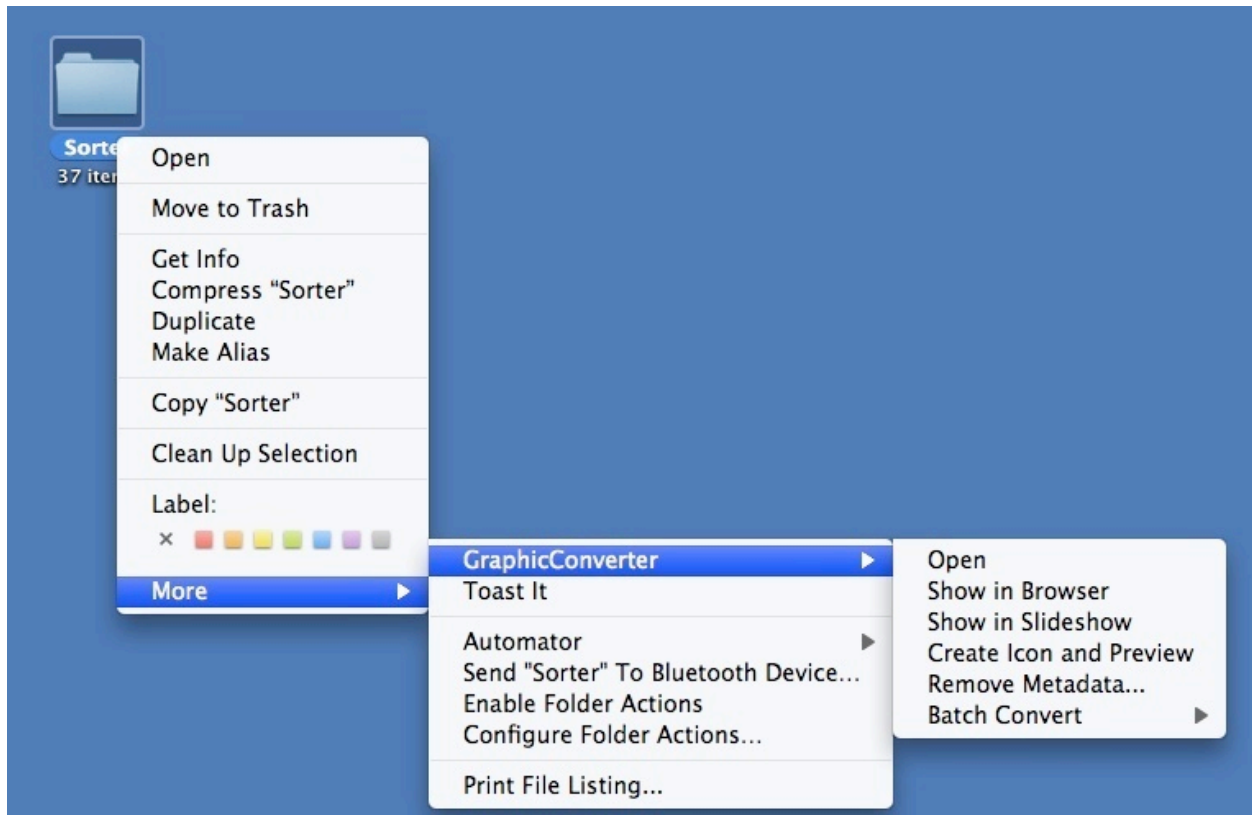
Sorte
37 iter

Open

Move to Trash

Get Info
Compress “Sorter”
Duplicate
Make Alias

Copy “Sorter”

Clean Up Selection

Label:
×

More

GraphicConverter
Toast It

Automator
Send "Sorter" To Bluetooth Device...
Enable Folder Actions
Configure Folder Actions...

Print File Listing...

Open
Show in Browser
Show in Slideshow
Create Icon and Preview
Remove Metadata...
Batch Convert